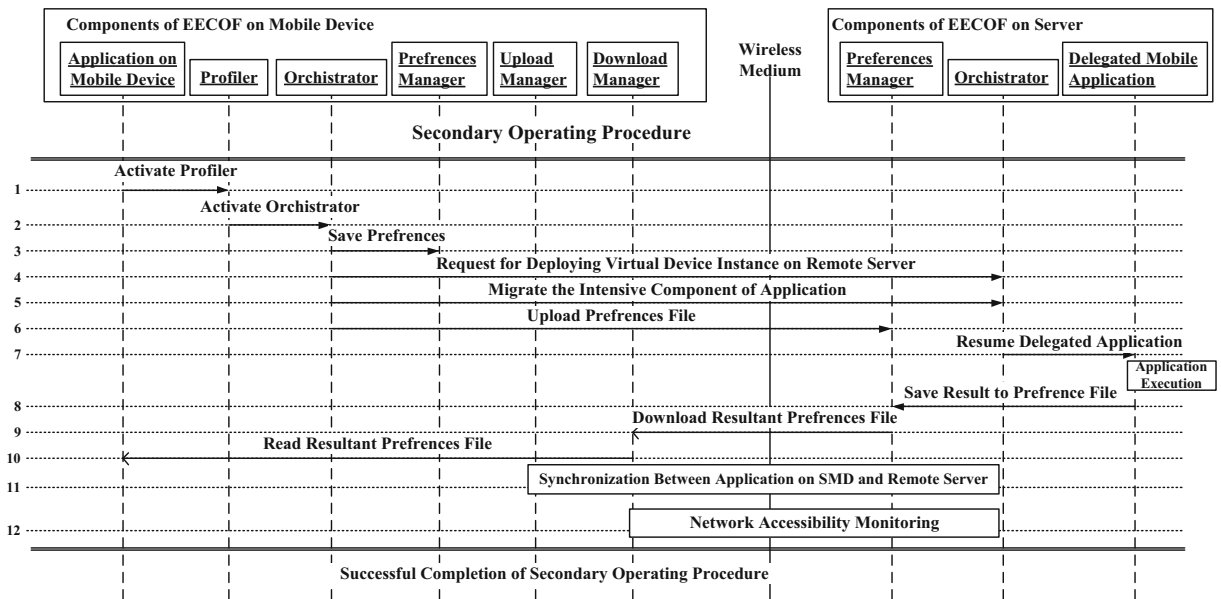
Components of EECOF on Mobile Device

Application on Mobile Device

Profiler

Orchistrator

Prefrences Manager

Upload Manager

Download Manager

Wireless Medium

Components of EECOF on Server

Preferences Manager

Orchistrator

Delegated Mobile Application

Secondary Operating Procedure

1 Activate Profiler

2 Activate Orchistrator

3 Save Prefrences

4 Request for Deploying Virtual Device Instance on Remote Server

5 Migrate the Intensive Component of Application

6 Upload Prefrences File

7 Resume Delegated Application

Application Execution

8 Save Result to Prefrence File

9 Download Resultant Prefrences File

10 Read Resultant Prefrences File

11 Synchronization Between Application on SMD and Remote Server

12 Network Accessibility Monitoring

Successful Completion of Secondary Operating Procedure